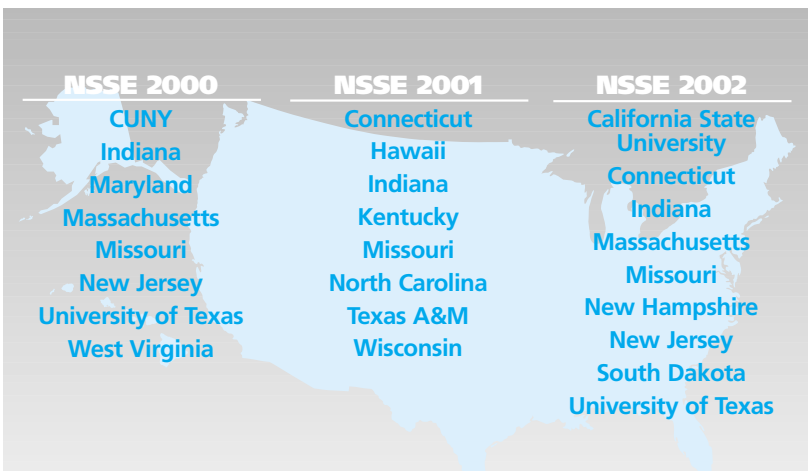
NSSE 2000
CUNY
Indiana
Maryland
Massachusetts
Missouri
New Jersey
University of Texas
West Virginia

NSSE 2001
Connecticut
Hawaii
Indiana
Kentucky
Missouri
North Carolina
Texas A&M
Wisconsin

NSSE 2002
California State University
Connecticut
Indiana
Massachusetts
Missouri
New Hampshire
New Jersey
South Dakota
University of Texas